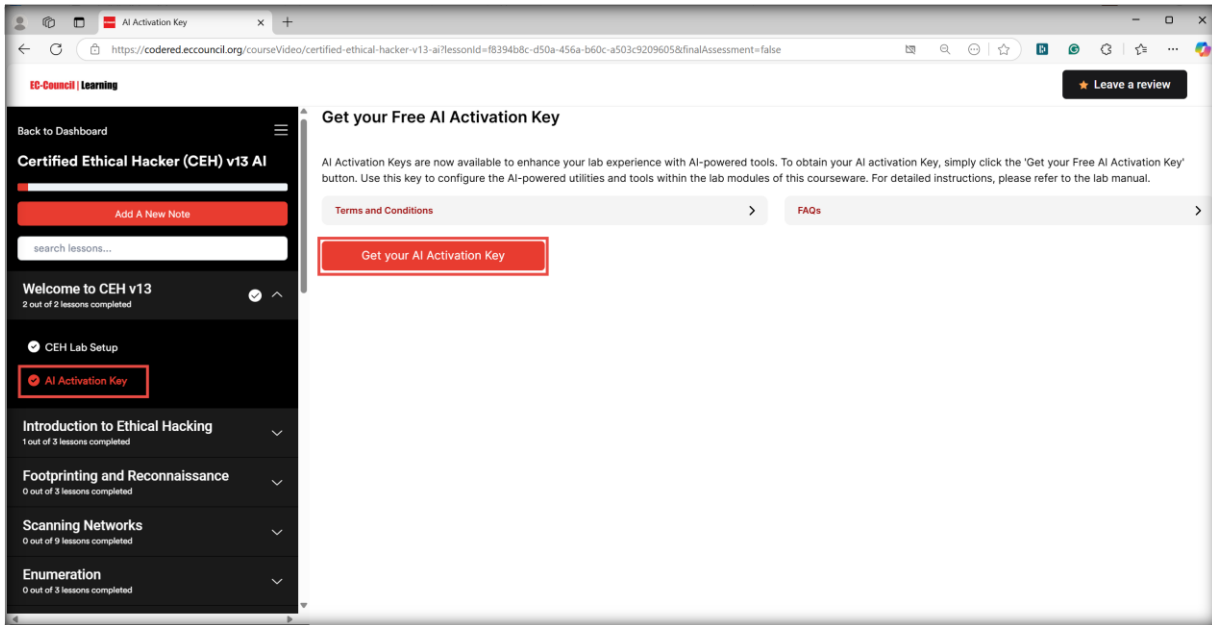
AI Activation Key

https://codered.eccouncil.org/courseVideo/certified-ethical-hacker-v13-ai?lessonId=f8394b8c-d50a-456a-b60c-a503c9209605&finalAssessment=false

EC-Council | Learning

Leave a review

Back to Dashboard

Certified Ethical Hacker (CEH) v13 AI

Add A New Note

search lessons...

Welcome to CEH v13
2 out of 2 lessons completed

CEH Lab Setup

AI Activation Key

Introduction to Ethical Hacking
1 out of 3 lessons completed

Footprinting and Reconnaissance
0 out of 3 lessons completed

Scanning Networks
0 out of 9 lessons completed

Enumeration
0 out of 3 lessons completed

Get your Free AI Activation Key

AI Activation Keys are now available to enhance your lab experience with AI-powered tools. To obtain your AI activation Key, simply click the 'Get your Free AI Activation Key' button. Use this key to configure the AI-powered utilities and tools within the lab modules of this courseware. For detailed instructions, please refer to the lab manual.

Terms and Conditions

FAQs

Get your AI Activation Key